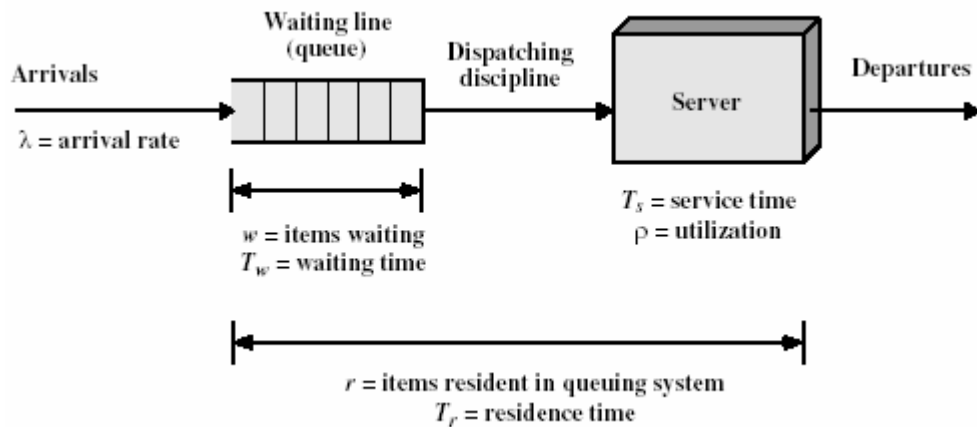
Waiting line (queue)

Arrivals

$\lambda$ = arrival rate

Dispatching discipline

Server

Departures

$w$ = items waiting
$T_w$ = waiting time

$T_s$ = service time
$\rho$ = utilization

$r$ = items resident in queuing system
$T_r$ = residence time